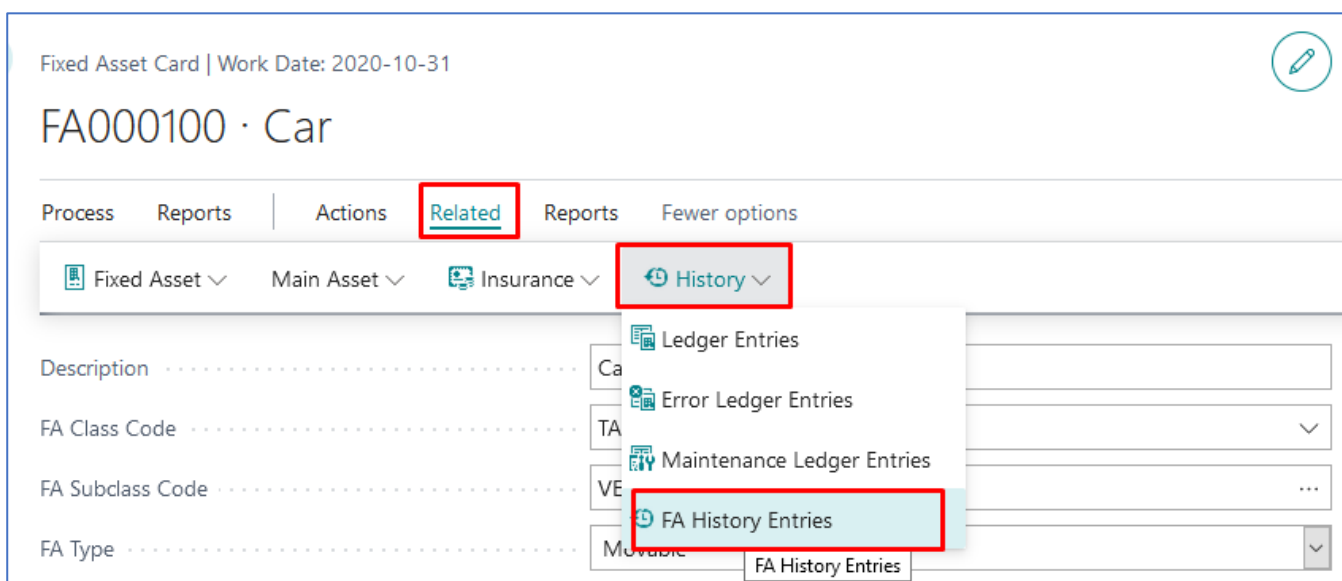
Fixed Asset Card | Work Date: 2020-10-31

FA000100 · Car

Process Reports Actions Related Reports Fewer options

Fixed Asset Main Asset Insurance History

Ledger Entries
Error Ledger Entries
Maintenance Ledger Entries
FA History Entries

Description Ca
FA Class Code TA
FA Subclass Code VE
FA Type Movable

FA History Entries